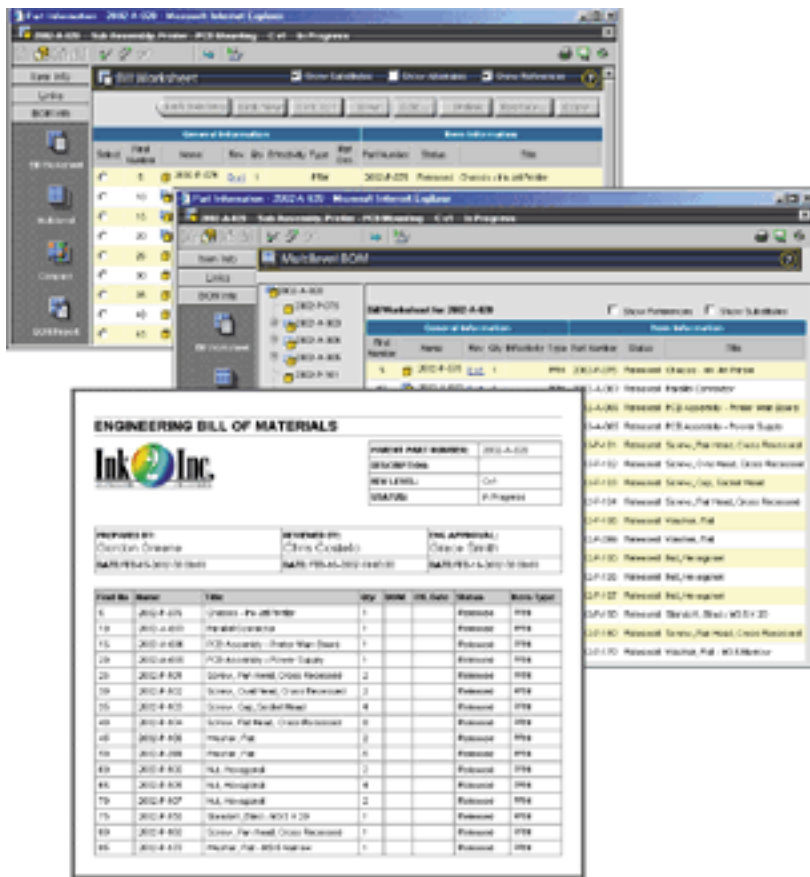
Part Information - 2002-A-020 - Microsoft Internet Explorer

2002-A-020 - Sub Assembly, Printer - PCB Mounting - Ca1 - In Progress

Item Info

Links

BOM Info

Bill Worksheet

Multilevel

Compare

BOM Report

Show Substitutes Show Alternates Show References

Select | Find Number | Name | Rev | Qty | Effectivity | Type | Ref Des | Part Number | Status | Title

General Information | Item Information

Part Information - 2002-A-020 - Microsoft Internet Explorer

2002-A-020 - Sub Assembly, Printer - PCB Mounting - Ca1 - In Progress

Multilevel BOM

Bill Worksheet for 2002-A-020

Show References Show Substitutes

ENGINEERING BILL OF MATERIALS

Ink 2 Inc.

| PARENT PART NUMBER: | 2002-A-020 |
|---|---|
| DESCRIPTION: | |
| REV LEVEL: | Ca1 |
| STATUS: | In Progress |

| PREPARED BY: Gordon Greene | REVIEWED BY: Chris Costello | ENG APPROVAL: Grace Smith |
|---|---|---|
| DATE: | DATE: | DATE: |

| Find No. | Name | Title | Qty | BOM | Eff. Date | Status | Item Type |
|---|---|---|---|---|---|---|---|
| 5 | 2002-P-070 | Chassis - Ink Jet Printer | 1 | | | Released | Part |
| 10 | 2002-A-003 | Parallel Connector | 1 | | | Released | Part |
| 15 | 2002-A-008 | PCB Assembly - Printer Main Board | 1 | | | Released | Part |
| 20 | 2002-A-005 | PCB Assembly - Power Supply | 1 | | | Released | Part |
| 25 | 2002-P-101 | Screw, Flat Head, Cross Recessed | 2 | | | Released | Part |
| 30 | 2002-P-102 | Screw, Oval Head, Cross Recessed | 2 | | | Released | Part |
| 35 | 2002-P-103 | Screw, Cap, Socket Head | 4 | | | Released | Part |
| 40 | 2002-P-104 | Screw, Flat Head, Cross Recessed | 6 | | | Released | Part |
| 45 | 2002-P-105 | Washer, Flat | 2 | | | Released | Part |
| 50 | 2002-P-200 | Washer, Flat | 6 | | | Released | Part |
| 60 | 2002-P-106 | Nut, Hexagonal | 2 | | | Released | Part |
| 65 | 2002-P-108 | Nut, Hexagonal | 4 | | | Released | Part |
| 70 | 2002-P-107 | Nut, Hexagonal | 2 | | | Released | Part |
| 75 | 2002-P-150 | Standoff, Steel - M3 X 20 | 1 | | | Released | Part |
| 80 | 2002-P-160 | Screw, Pan Head, Cross Recessed | 1 | | | Released | Part |
| 85 | 2002-P-170 | Washer, Flat - M3 Narrow | 1 | | | Released | Part |